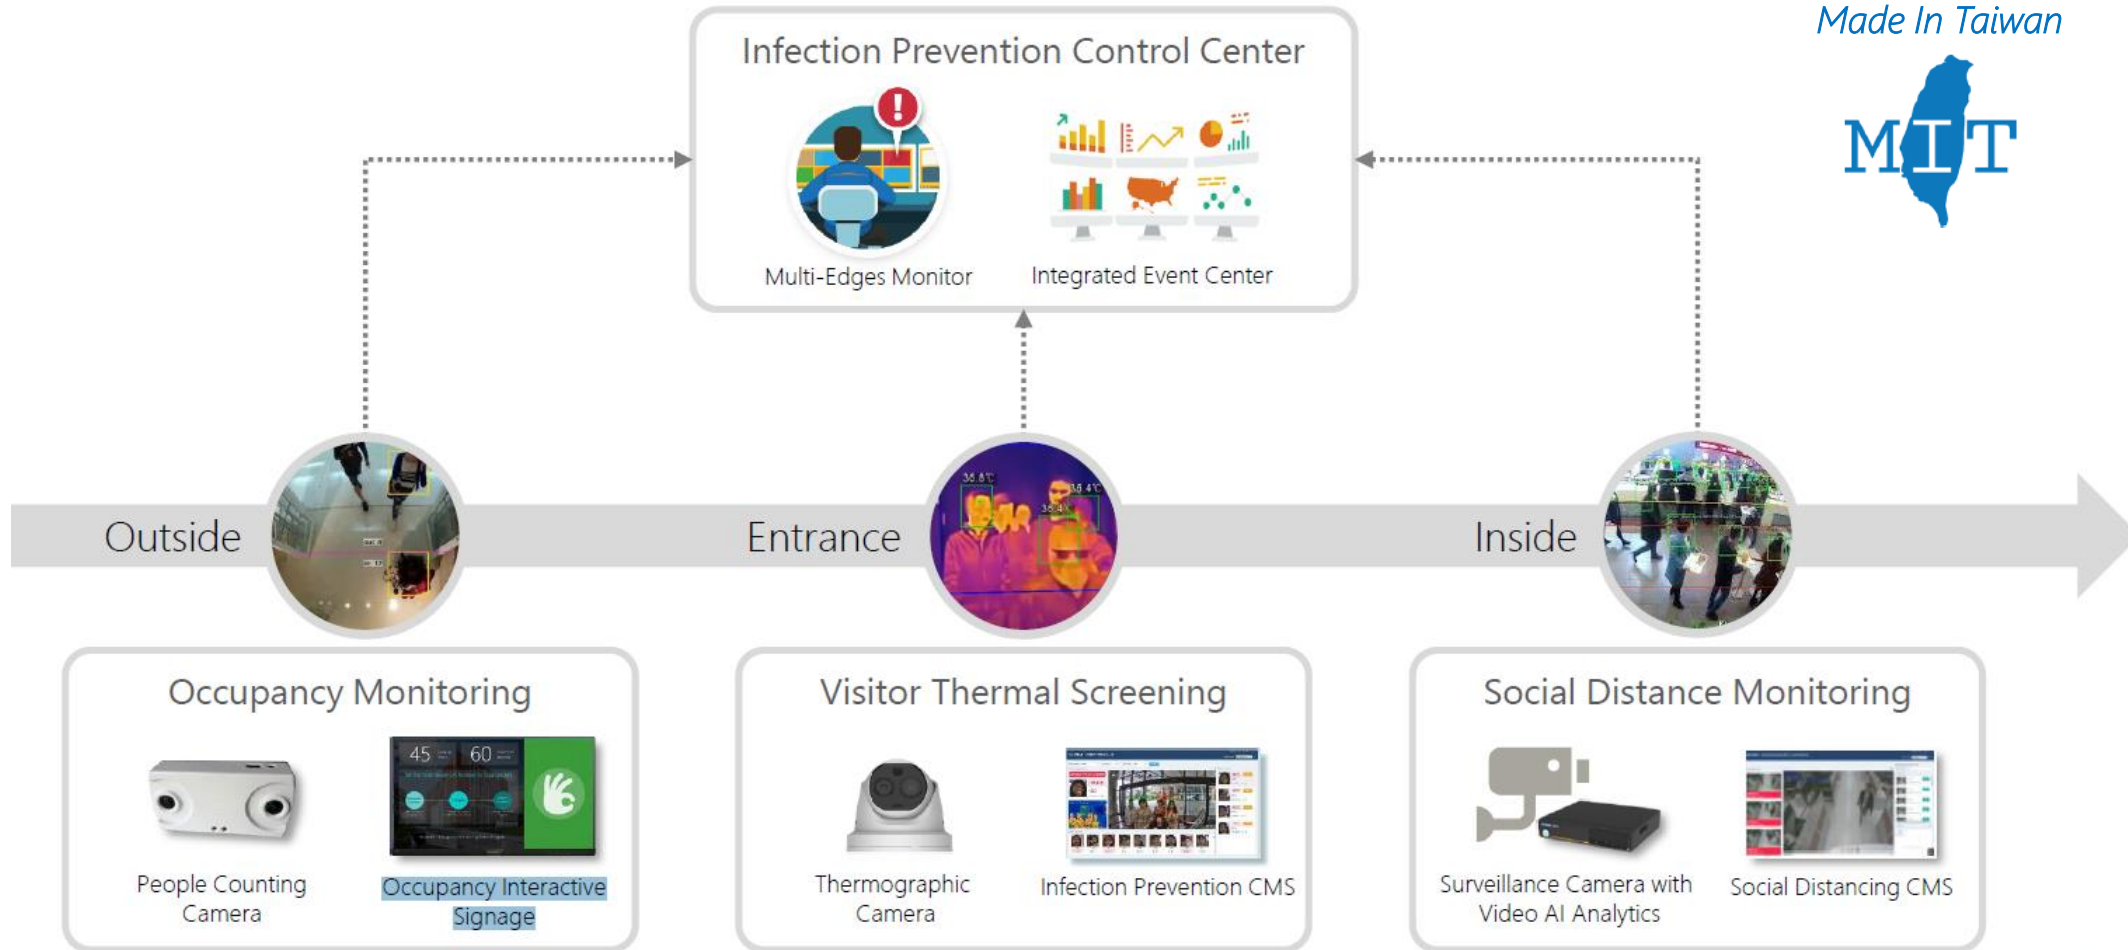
Made In Taiwan

MIT

Infection Prevention Control Center

Multi-Edges Monitor

Integrated Event Center

Outside

Entrance

Inside

36.8℃

36.4℃

Occupancy Monitoring

45

60

People Counting Camera

Occupancy Interactive Signage

Visitor Thermal Screening

Thermographic Camera

Infection Prevention CMS

Social Distance Monitoring

Surveillance Camera with Video AI Analytics

Social Distancing CMS